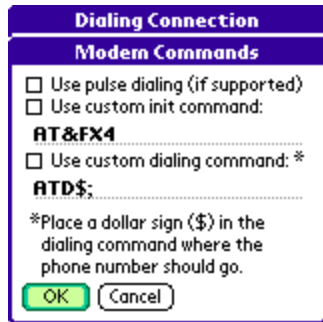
Dialing Connection

Modem Commands

☐ Use pulse dialing (if supported)
☐ Use custom init command:
AT&FX4
☐ Use custom dialing command: *
ATD$;

*Place a dollar sign ($) in the dialing command where the phone number should go.

OK Cancel